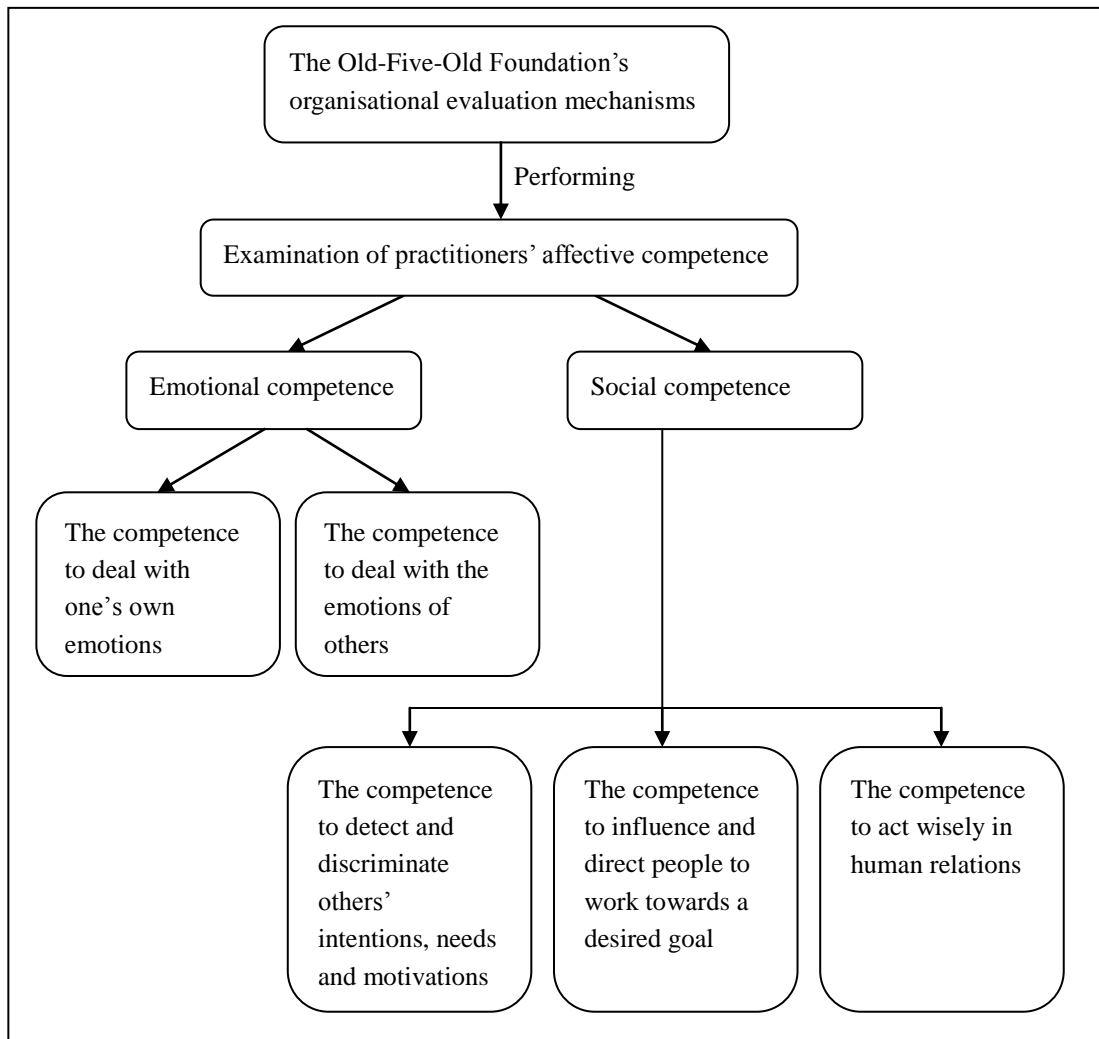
The Old-Five-Old Foundation's organisational evaluation mechanisms

Performing

Examination of practitioners' affective competence

Emotional competence

Social competence

The competence to deal with one's own emotions

The competence to deal with the emotions of others

The competence to detect and discriminate others' intentions, needs and motivations

The competence to influence and direct people to work towards a desired goal

The competence to act wisely in human relations